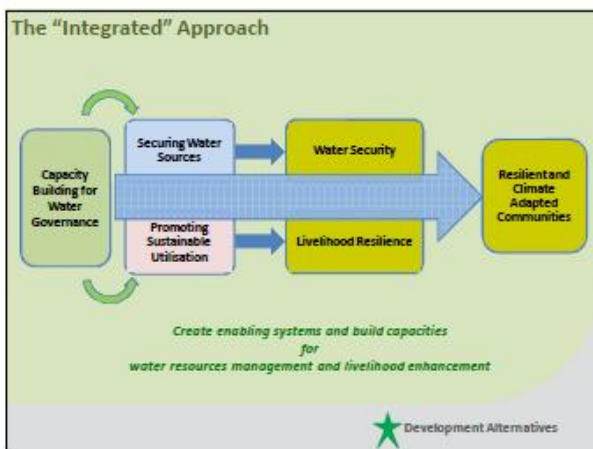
The "Integrated" Approach

Capacity Building for Water Governance

Securing Water Sources

Promoting Sustainable Utilisation

Water Security

Livelihood Resilience

Resilient and Climate Adapted Communities

Create enabling systems and build capacities for water resources management and livelihood enhancement

Development Alternatives